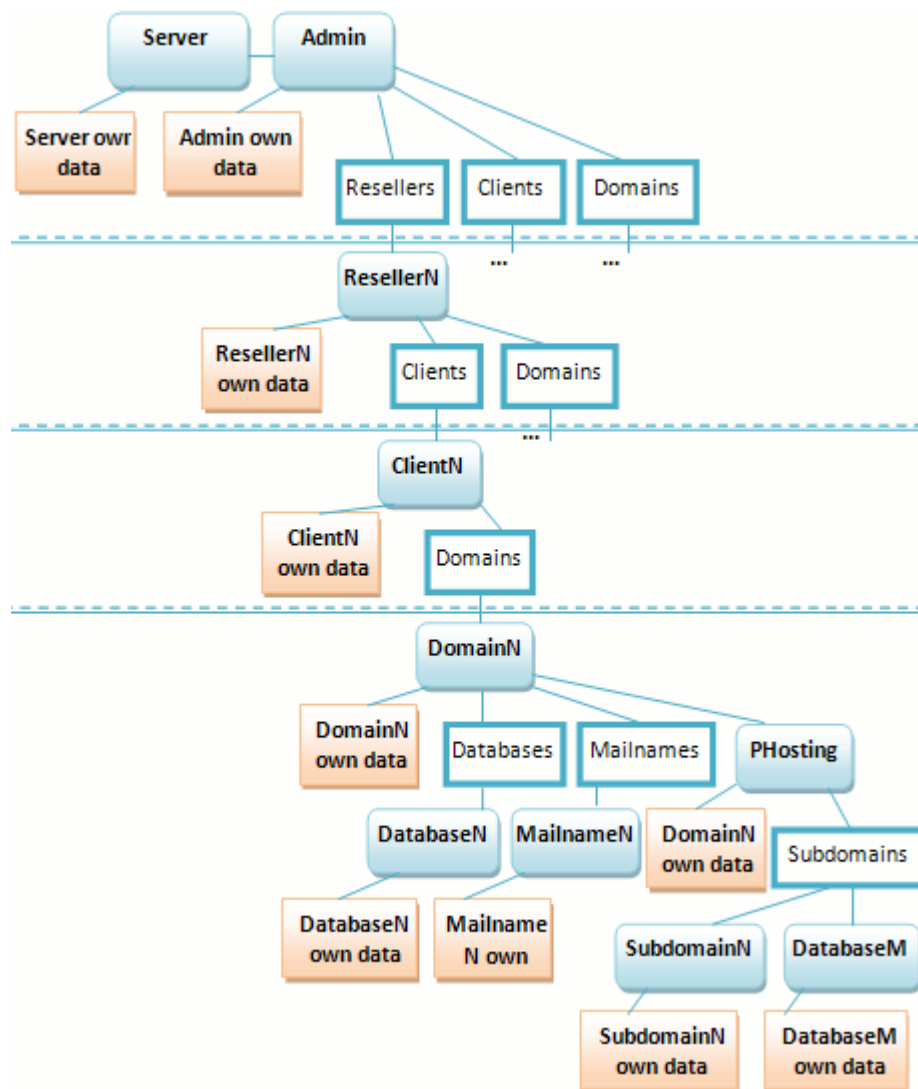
Server

Admin

Server owr data

Admin own data

Resellers

Clients

Domains

...

...

ResellerN

ResellerN own data

Clients

Domains

...

ClientN

ClientN own data

Domains

DomainN

DomainN own data

Databases

Mailnames

PHosting

DatabaseN

MailnameN

DomainN own data

Subdomains

DatabaseN own data

Mailname N own

SubdomainN

DatabaseM

SubdomainN own data

DatabaseM own data